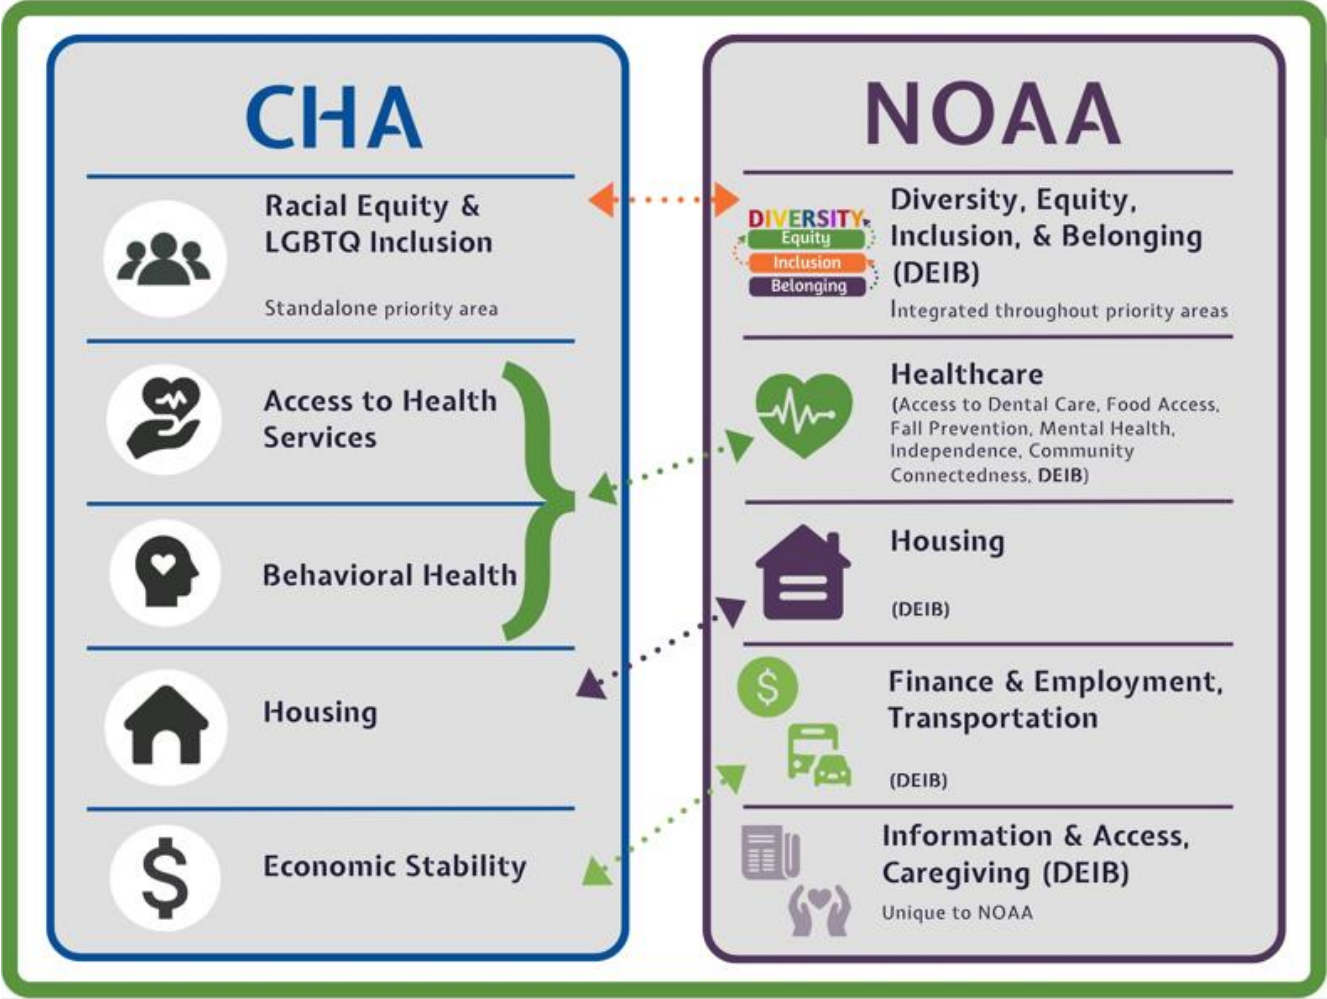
CHA

Racial Equity & LGBTQ Inclusion

Standalone priority area

Access to Health Services

Behavioral Health

Housing

Economic Stability

NOAA

DIVERSITY
Equity
Inclusion
Belonging

Diversity, Equity, Inclusion, & Belonging (DEIB)

Integrated throughout priority areas

Healthcare
(Access to Dental Care, Food Access, Fall Prevention, Mental Health, Independence, Community Connectedness, DEIB)

Housing

(DEIB)

Finance & Employment, Transportation

(DEIB)

Information & Access, Caregiving (DEIB)

Unique to NOAA